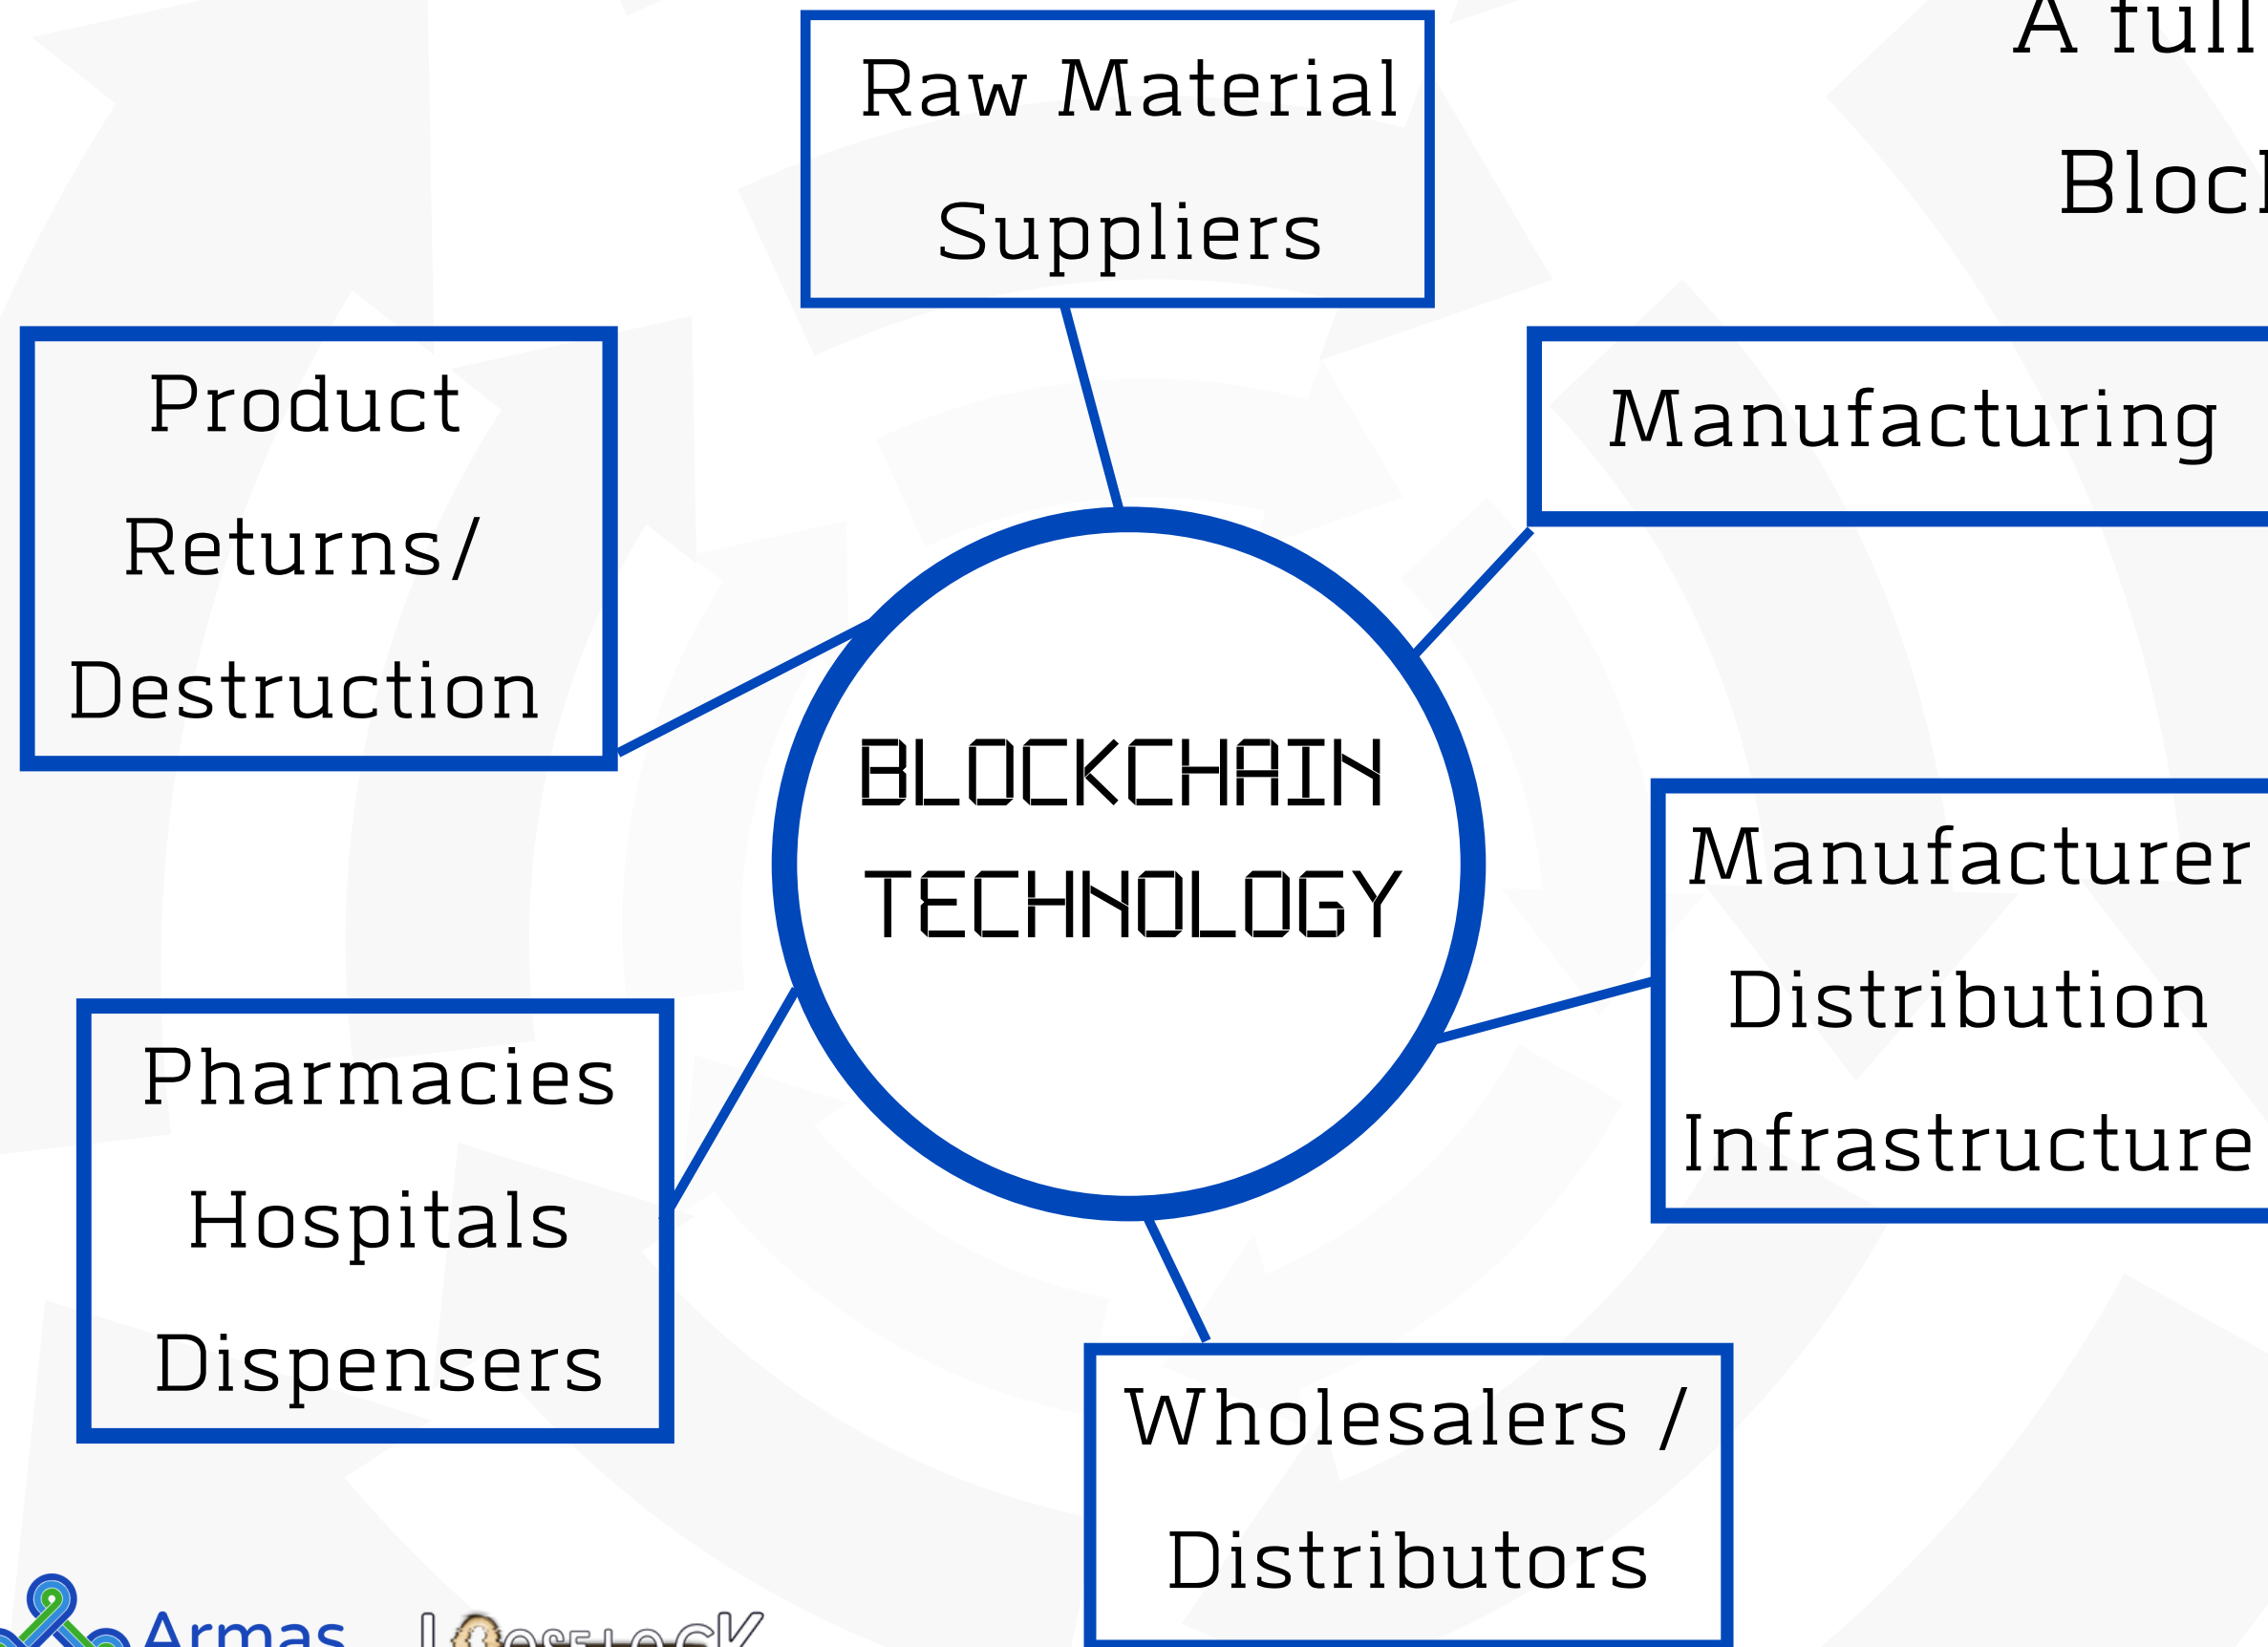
A full
Bloc

Raw Material Suppliers

Manufacturing

Product Returns/ Destruction

BLOCKCHAIN TECHNOLOGY

Manufacturer Distribution Infrastructure

Pharmacies Hospitals Dispensers

Wholesalers / Distributors

Armas

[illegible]